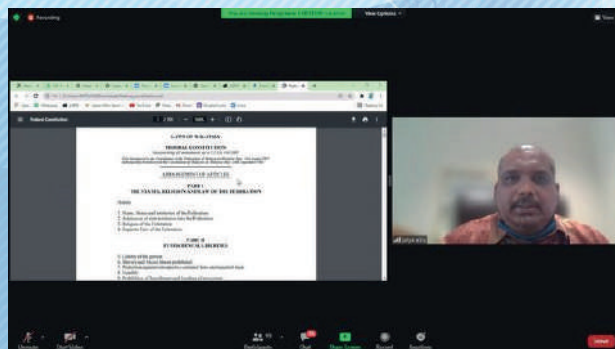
Recording

View Options

Federal Constitution

LAWS OF MALAYSIA

FEDERAL CONSTITUTION

ARRANGEMENT OF ARTICLES

PART I
THE STATES, RELIGION AND LAW OF THE FEDERATION

PART II
FUNDAMENTAL LIBERTIES

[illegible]

Unmute

Start Video

Participants

Chat

Share Screen

Record

Reactions

Leave